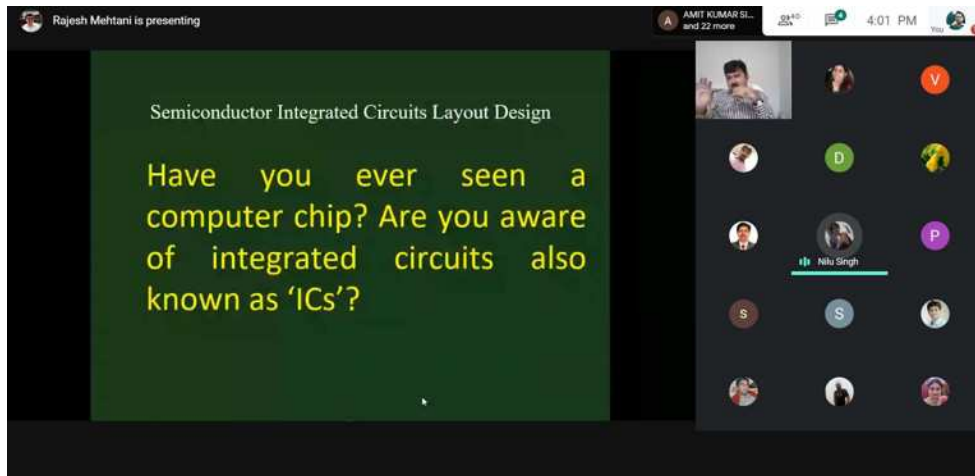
Rajesh Mehtani is presenting

A AMIT KUMAR SI... and 22 more

4:01 PM

You

Semiconductor Integrated Circuits Layout Design

Have you ever seen a computer chip? Are you aware of integrated circuits also known as 'ICs'?

V

D

P

Nilu Singh

S

S